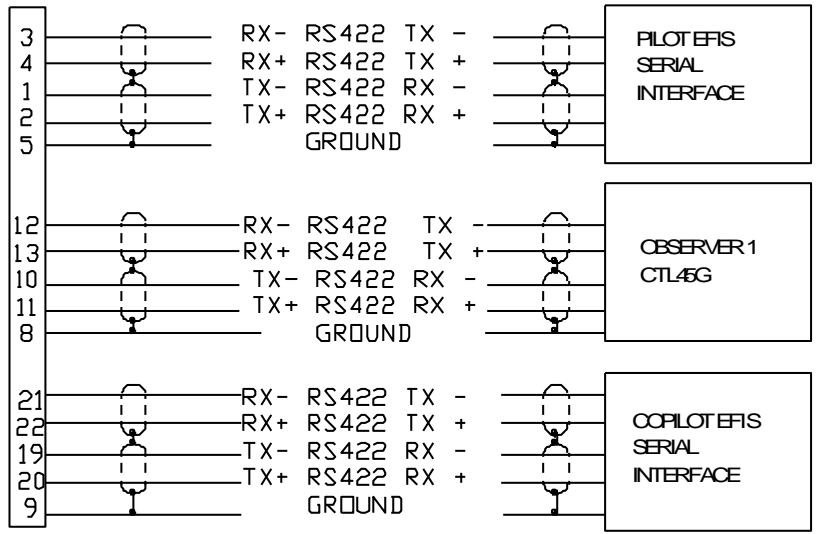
3
4
1
2
5

RX- RS422 TX -
RX+ RS422 TX +
TX- RS422 RX -
TX+ RS422 RX +
GROUND

PILOT EFIS SERIAL INTERFACE

12
13
10
11
8

RX- RS422 TX -
RX+ RS422 TX +
TX- RS422 RX -
TX+ RS422 RX +
GROUND

OBSERVER 1 CTL45G

21
22
19
20
9

RX- RS422 TX -
RX+ RS422 TX +
TX- RS422 RX -
TX+ RS422 RX +
GROUND

COPILOT EFIS SERIAL INTERFACE